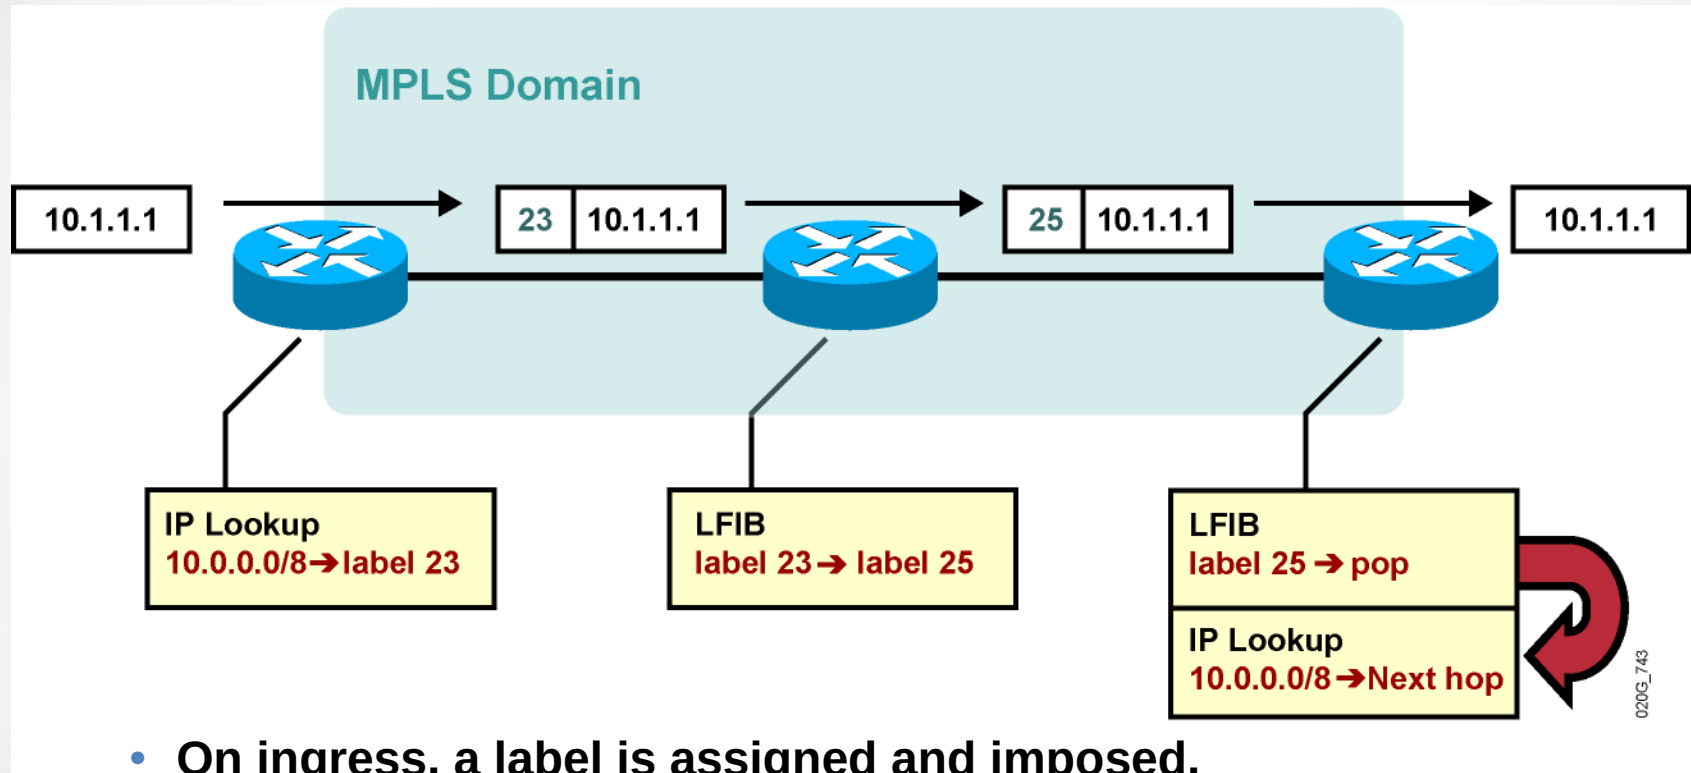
MPLS Domain

10.1.1.1

23 | 10.1.1.1

25 | 10.1.1.1

10.1.1.1

IP Lookup
10.0.0.0/8➔label 23

LFIB
label 23➔ label 25

LFIB
label 25 ➔ pop

IP Lookup
10.0.0.0/8➔Next hop

020G_743

• On ingress, a label is assigned and imposed.